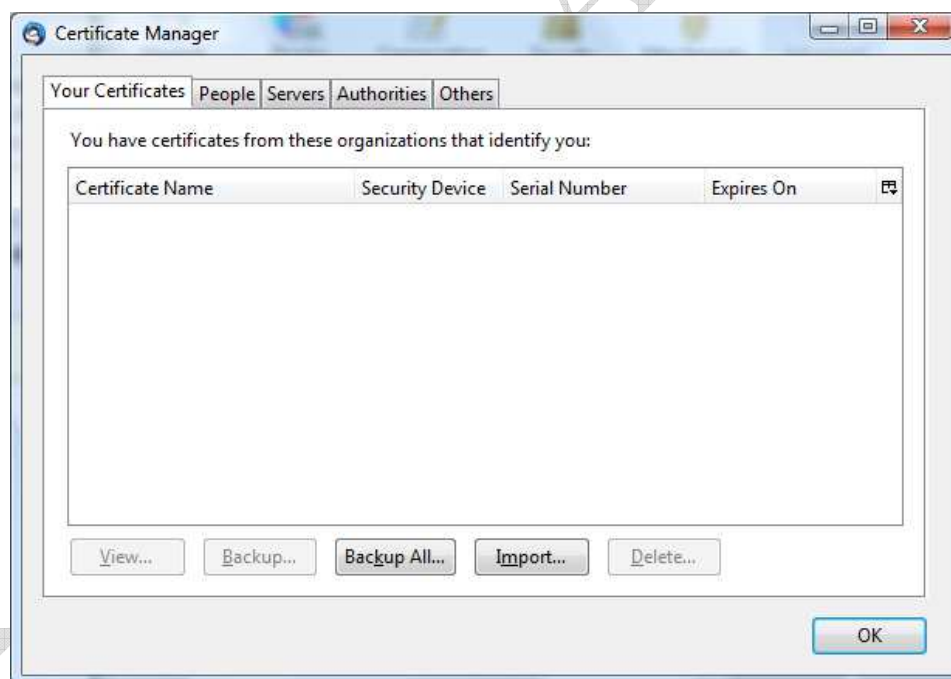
Certificate Manager

Your Certificates | People | Servers | Authorities | Others

You have certificates from these organizations that identify you:

| Certificate Name | Security Device | Serial Number | Expires On |
|---|---|---|---|

View... Backup... Backup All... Import... Delete...

OK